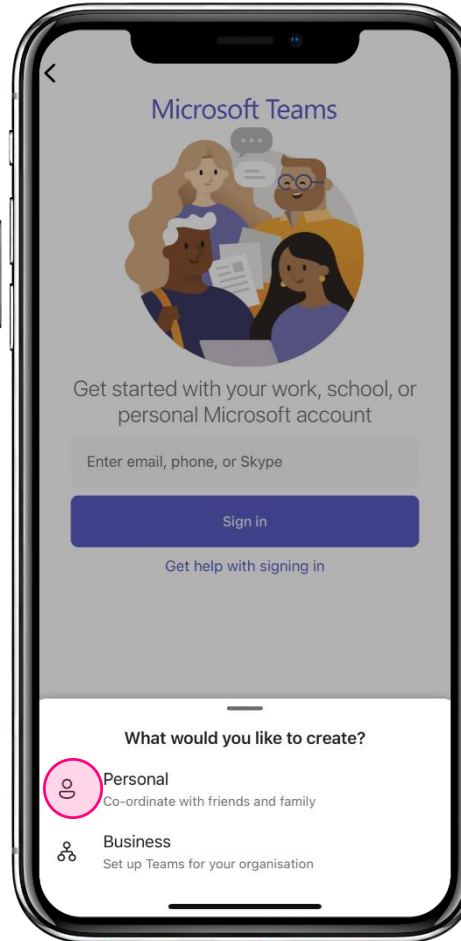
Microsoft Teams

Get started with your work, school, or personal Microsoft account

Enter email, phone, or Skype

Sign in

Get help with signing in

What would you like to create?

Personal
Co-ordinate with friends and family

Business
Set up Teams for your organisation